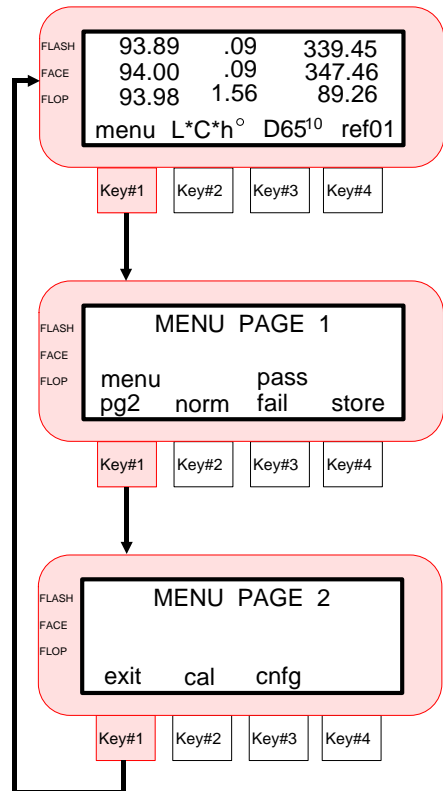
FLASH
FACE
FLOP

| 93.89 | .09 | 339.45 |
|---|---|---|
| 94.00 | .09 | 347.46 |
| 93.98 | 1.56 | 89.26 |

menu L*C*h° D65$^{10}$ ref01

Key#1 Key#2 Key#3 Key#4

FLASH
FACE
FLOP

MENU PAGE 1

menu pg2 norm pass fail store

Key#1 Key#2 Key#3 Key#4

FLASH
FACE
FLOP

MENU PAGE 2

exit cal cnfg

Key#1 Key#2 Key#3 Key#4